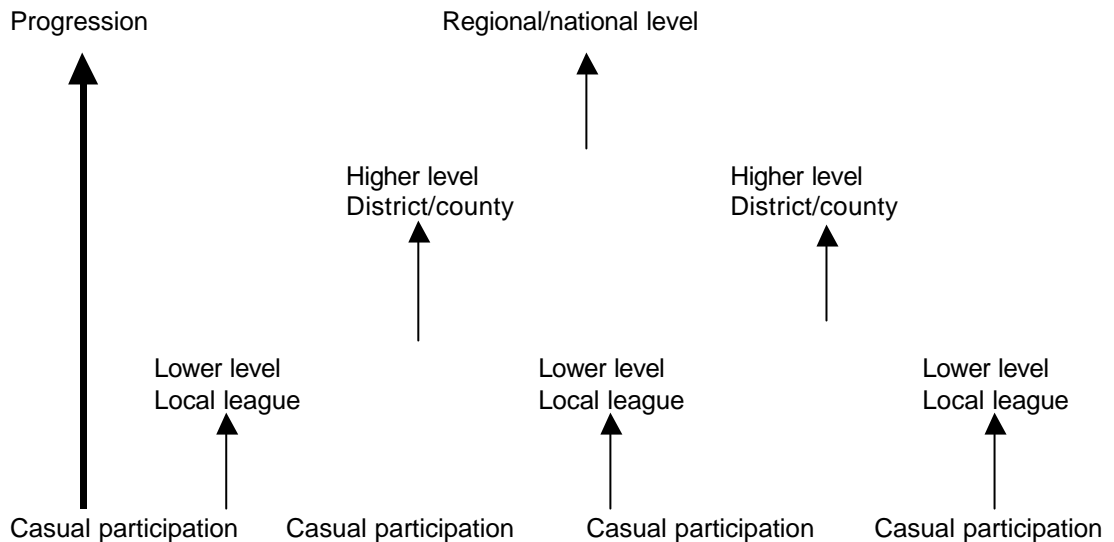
Progression

Regional/national level

Higher level
District/county

Higher level
District/county

Lower level
Local league

Lower level
Local league

Lower level
Local league

Casual participation

Casual participation

Casual participation

Casual participation